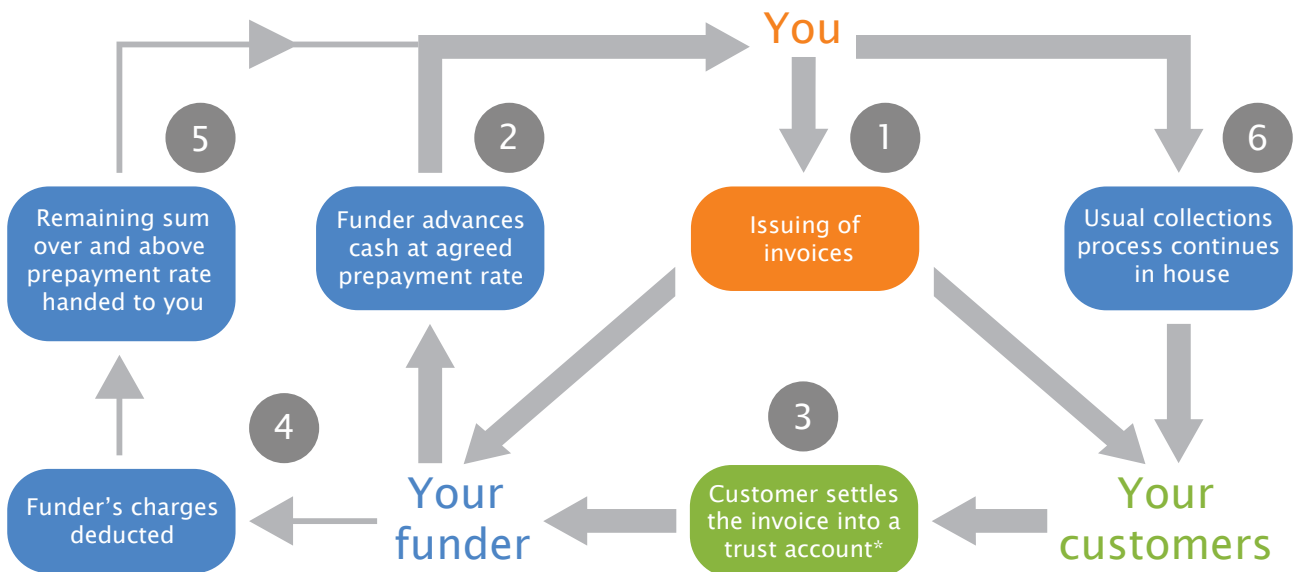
You

5

2

1

6

Remaining sum over and above prepayment rate handed to you

Funder advances cash at agreed prepayment rate

Issuing of invoices

Usual collections process continues in house

4

3

Funder's charges deducted

Your funder

Customer settles the invoice into a trust account*

Your customers